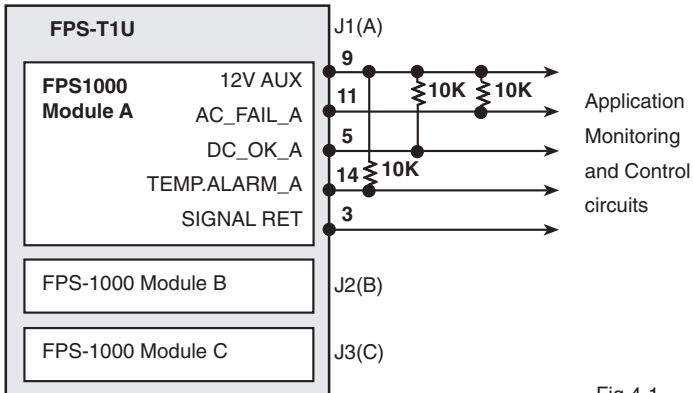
FPS-T1U

J1(A)

FPS1000 Module A

12V AUX
AC_FAIL_A
DC_OK_A
TEMP.ALARM_A
SIGNAL RET

9
11
5
14
3

10K
10K
10K

Application Monitoring and Control circuits

FPS-1000 Module B

J2(B)

FPS-1000 Module C

J3(C)

Fig 4-1